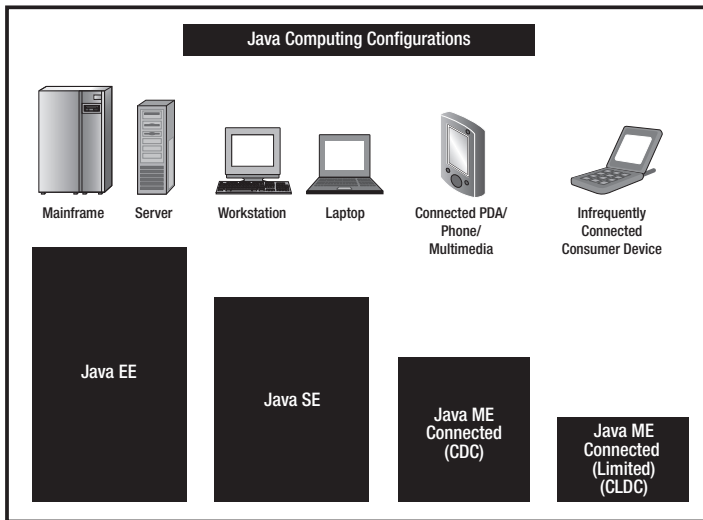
Java Computing Configurations

Mainframe

Server

Workstation

Laptop

Connected PDA/ Phone/ Multimedia

Infrequently Connected Consumer Device

Java EE

Java SE

Java ME Connected (CDC)

Java ME Connected (Limited) (CLDC)